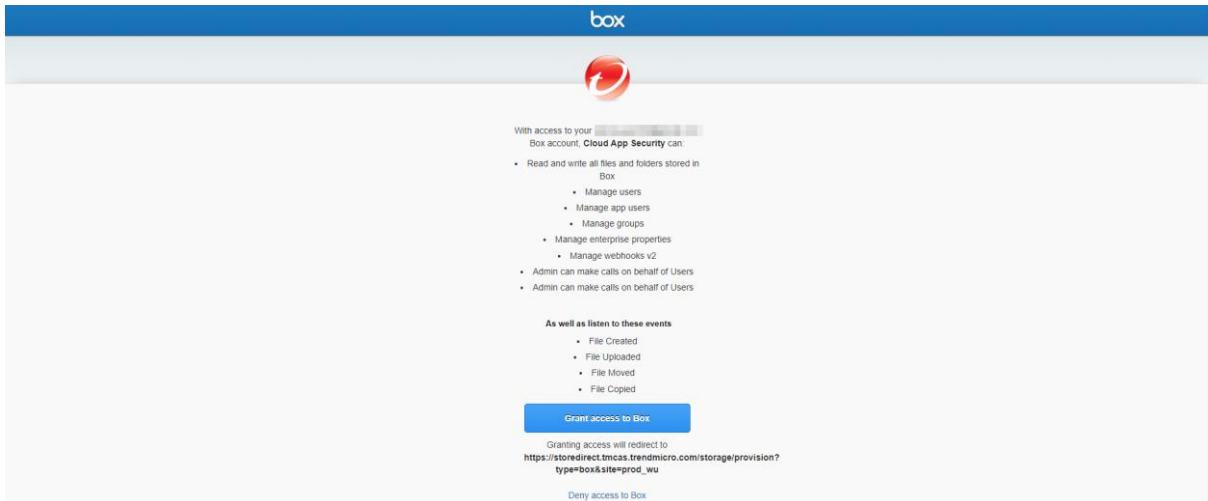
box

With access to your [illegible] Box account, **Cloud App Security** can:

- Read and write all files and folders stored in Box
- Manage users
- Manage app users
- Manage groups
- Manage enterprise properties
- Manage webhooks v2
- Admin can make calls on behalf of Users
- Admin can make calls on behalf of Users

**As well as listen to these events**

- File Created
- File Uploaded
- File Moved
- File Copied

Grant access to Box

Granting access will redirect to **https://storedirect.tmcas.trendmicro.com/storage/provision?type=box&site=prod_wu**

Deny access to Box